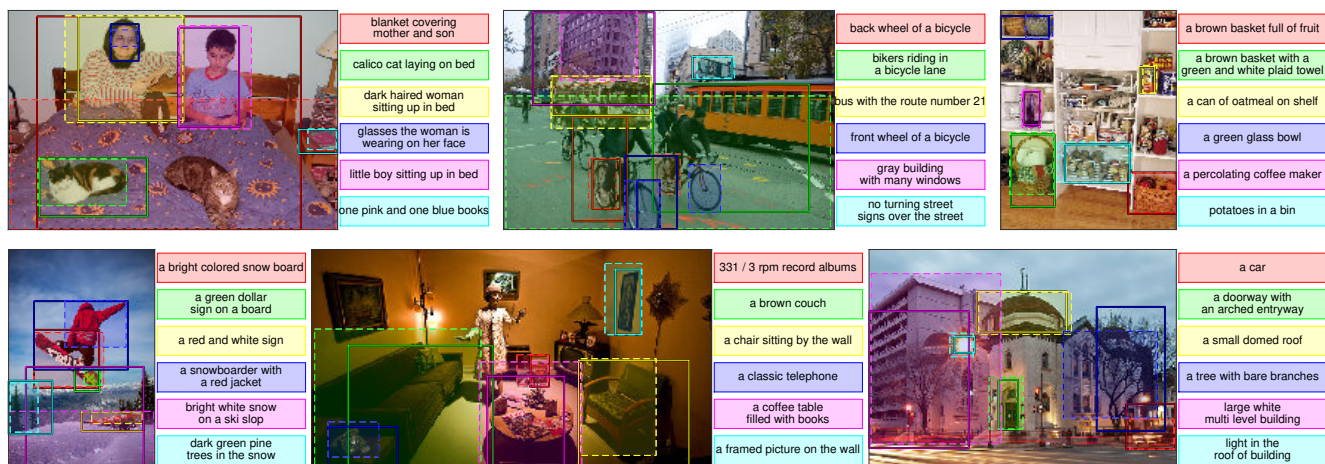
blanket covering mother and son

calico cat laying on bed

dark haired woman sitting up in bed

glasses the woman is wearing on her face

little boy sitting up in bed

one pink and one blue books

back wheel of a bicycle

bikers riding in a bicycle lane

bus with the route number 21

front wheel of a bicycle

gray building with many windows

no turning street signs over the street

a brown basket full of fruit

a brown basket with a green and white plaid towel

a can of oatmeal on shelf

a green glass bowl

a percolating coffee maker

potatoes in a bin

a bright colored snow board

a green dollar sign on a board

a red and white sign

a snowboarder with a red jacket

bright white snow on a ski slop

dark green pine trees in the snow

331 / 3 rpm record albums

a brown couch

a chair sitting by the wall

a classic telephone

a coffee table filled with books

a framed picture on the wall

a car

a doorway with an arched entryway

a small domed roof

a tree with bare branches

large white multi level building

light in the roof of building